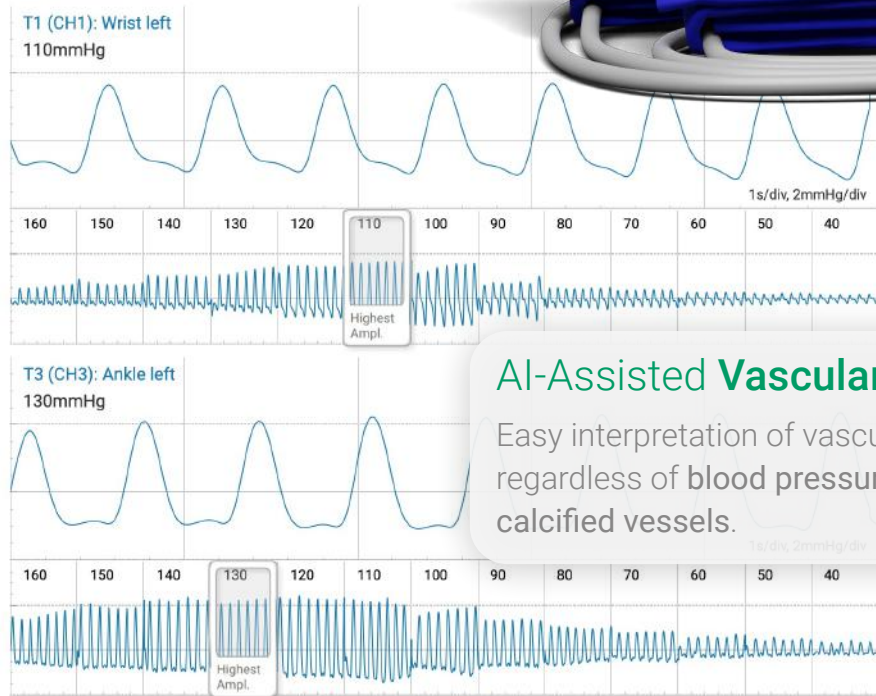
T1 (CH1): Wrist left
110mmHg

1s/div, 2mmHg/div

| 160 | 150 | 140 | 130 | 120 | 110 | 100 | 90 | 80 | 70 | 60 | 50 | 40 |
|---|---|---|---|---|---|---|---|---|---|---|---|---|

Highest Ampl.

T3 (CH3): Ankle left
130mmHg

AI-Assisted Vascular

Easy interpretation of vascu
regardless of blood pressur
calcified vessels.

1s/div, 2mmHg/div

| 160 | 150 | 140 | 130 | 120 | 110 | 100 | 90 | 80 | 70 | 60 | 50 | 40 |
|---|---|---|---|---|---|---|---|---|---|---|---|---|

Highest Ampl.